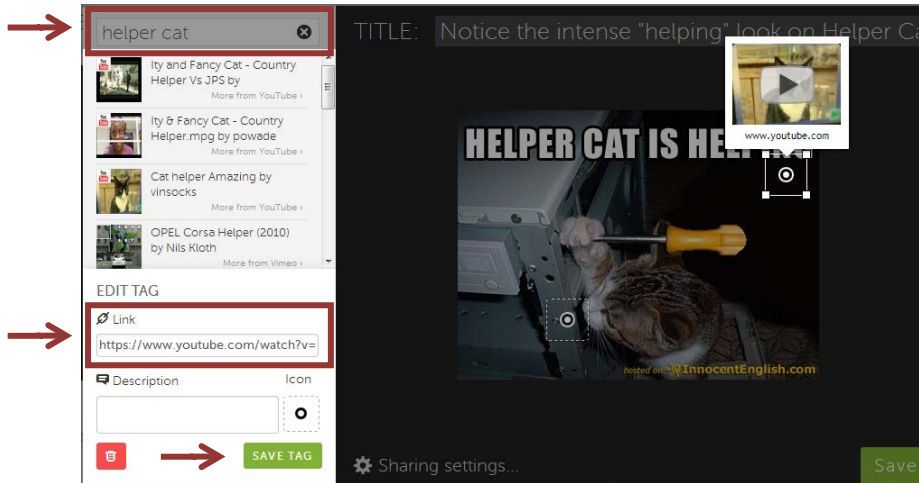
helper cat

Ity and Fancy Cat - Country Helper Vs JPS by
More from YouTube ›

Ity & Fancy Cat - Country Helper.mpg by powade
More from YouTube ›

Cat helper Amazing by vinsocks
More from YouTube ›

OPEL Corsa Helper (2010) by Nils Kloth
More from Vimeo ›

EDIT TAG

Link

https://www.youtube.com/watch?v=

Description

Icon

SAVE TAG

TITLE: Notice the intense "helping" look on Helper Ca

www.youtube.com

HELPER CAT IS HEL

hosted on InnocentEnglish.com

Sharing settings...

Save